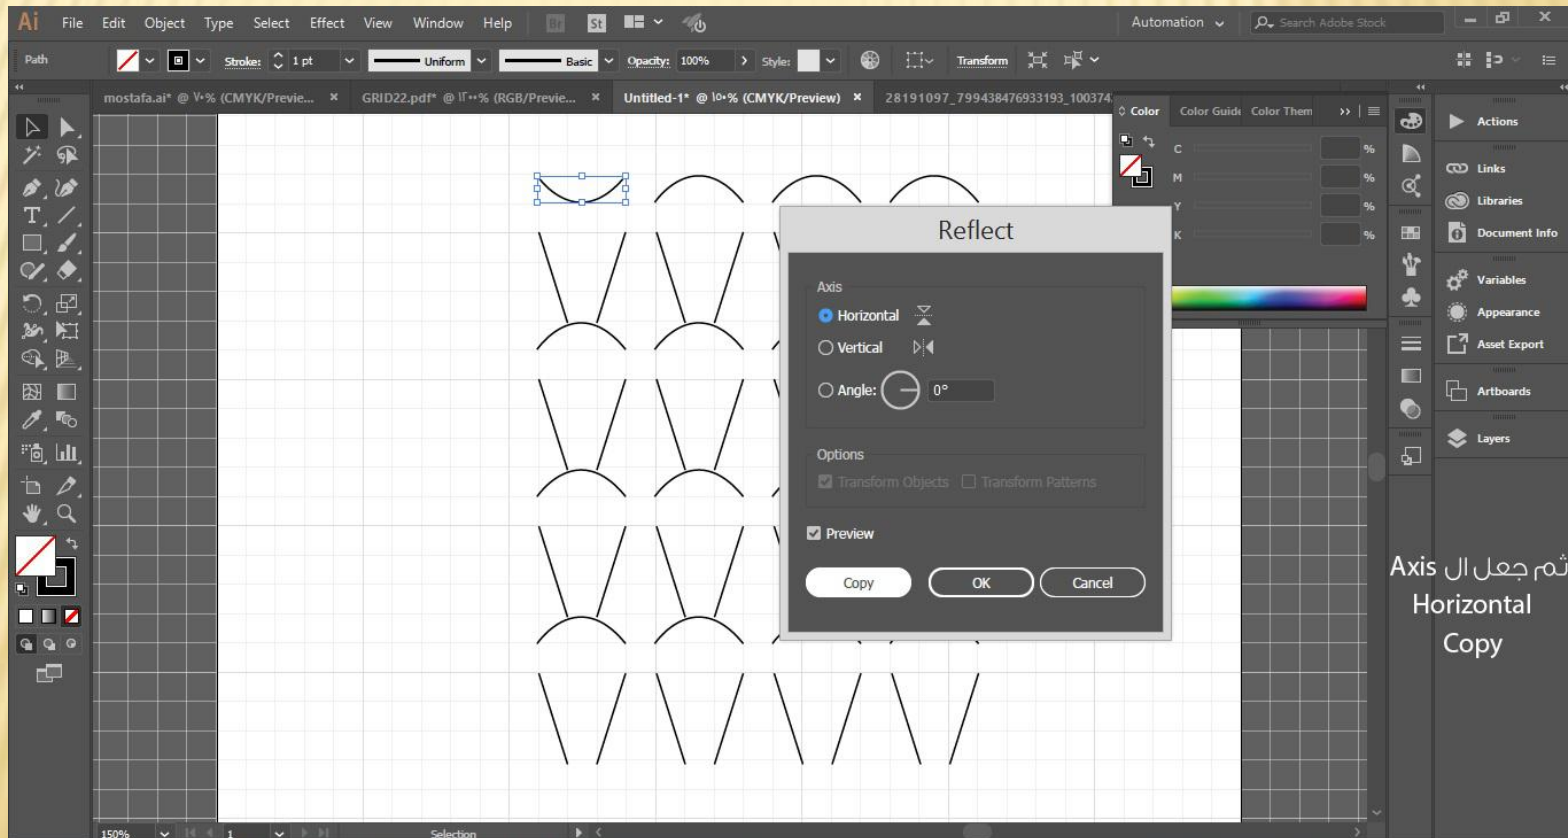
Ai File Edit Object Type Select Effect View Window Help Br St

Automation Search Adobe Stock

Path Stroke: 1 pt Uniform Basic Opacity: 100% Style: Transform

mostafa.ai* @ ٧٠% (CMYK/Previe... × GRID22.pdf* @ ١٢٠٠% (RGB/Previe... × Untitled-1* @ ١٥٠% (CMYK/Preview) × 28191097_799438476933193_100374

Color Color Guide Color Them

C % M % Y % K %

Reflect

Axis

Horizontal

Vertical

Angle: 0°

Options

Transform Objects Transform Patterns

Preview

Copy OK Cancel

Actions

Links

Libraries

Document Info

Variables

Appearance

Asset Export

Artboards

Layers

ثم جعل ال Axis
Horizontal
Copy

150% 1 Selection